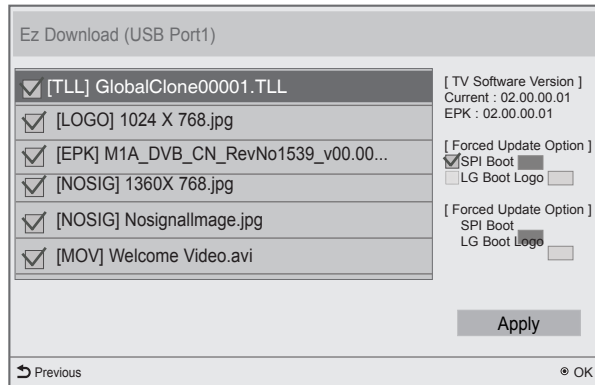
Ez Download (USB Port1)

[TLL] GlobalClone00001.TLL

[LOGO] 1024 X 768.jpg

[EPK] M1A_DVB_CN_RevNo1539_v00.00...

[NOSIG] 1360X 768.jpg

[NOSIG] NosignalImage.jpg

[MOV] Welcome Video.avi

[ TV Software Version ]
Current : 02.00.00.01
EPK : 02.00.00.01

[ Forced Update Option ]
SPI Boot
LG Boot Logo

[ Forced Update Option ]
SPI Boot
LG Boot Logo

Apply

Previous

OK